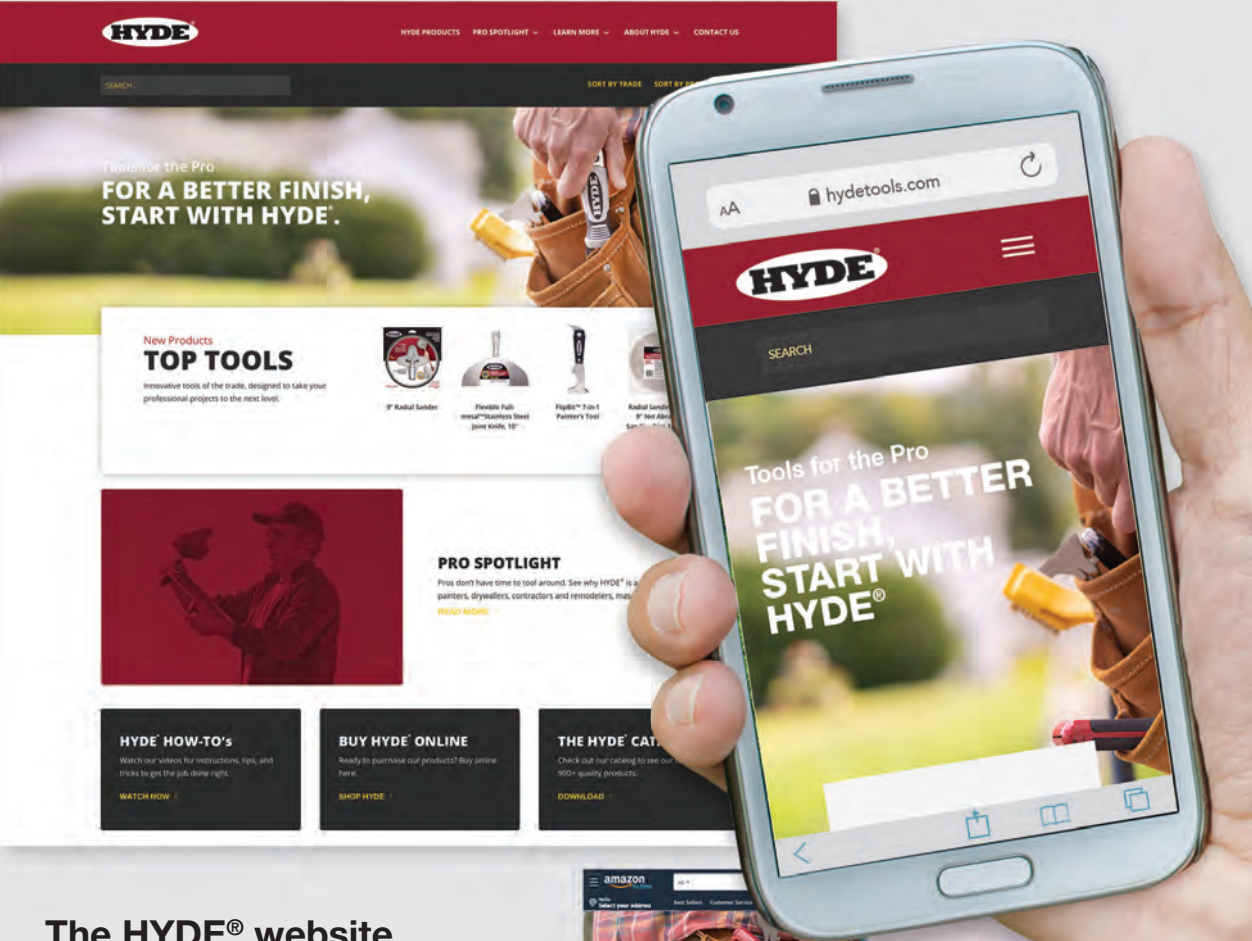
HYDE

HYDE PRODUCTS PRO SPOTLIGHT LEARN MORE ABOUT HYDE CONTACT US

SEARCH

SORT BY TRADE SORT BY PR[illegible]

Tools for the Pro
FOR A BETTER FINISH, START WITH HYDE®.

New Products
TOP TOOLS
Innovative tools of the trade, designed to take your professional projects to the next level.

9" Radial Sander

Flexible Full-metal™Stainless Steel Joint Knife, 10"

FlipBit™ 7-in-1 Painter's Tool

Radial Sandi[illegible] 9" Net Abra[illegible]

PRO SPOTLIGHT
Pros don't have time to tool around. See why HYDE® is a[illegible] painters, drywallers, contractors and remodelers, mas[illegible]
READ MORE

HYDE® HOW-TO's
Watch our videos for instructions, tips, and tricks to get the job done right.
WATCH NOW

BUY HYDE® ONLINE
Ready to purchase our products? Buy online here.
SHOP HYDE

THE HYDE® CAT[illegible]
Check out our catalog to see our 900+ quality products.
DOWNLOAD

AA hydetools.com

HYDE®

SEARCH

Tools for the Pro
FOR A BETTER FINISH, START WITH HYDE®

amazon

The HYDE® website